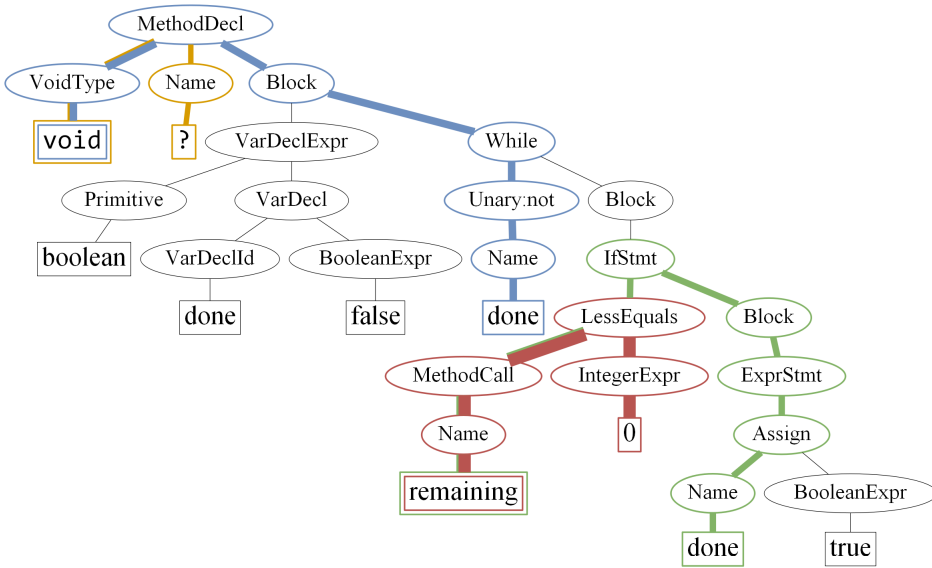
MethodDecl
VoidType
Name
Block
void
?
VarDeclExpr
While
Primitive
VarDecl
Unary:not
Block
boolean
VarDeclId
BooleanExpr
Name
IfStmt
done
false
done
LessEquals
Block
MethodCall
IntegerExpr
ExprStmt
Name
0
Assign
remaining
Name
BooleanExpr
done
true